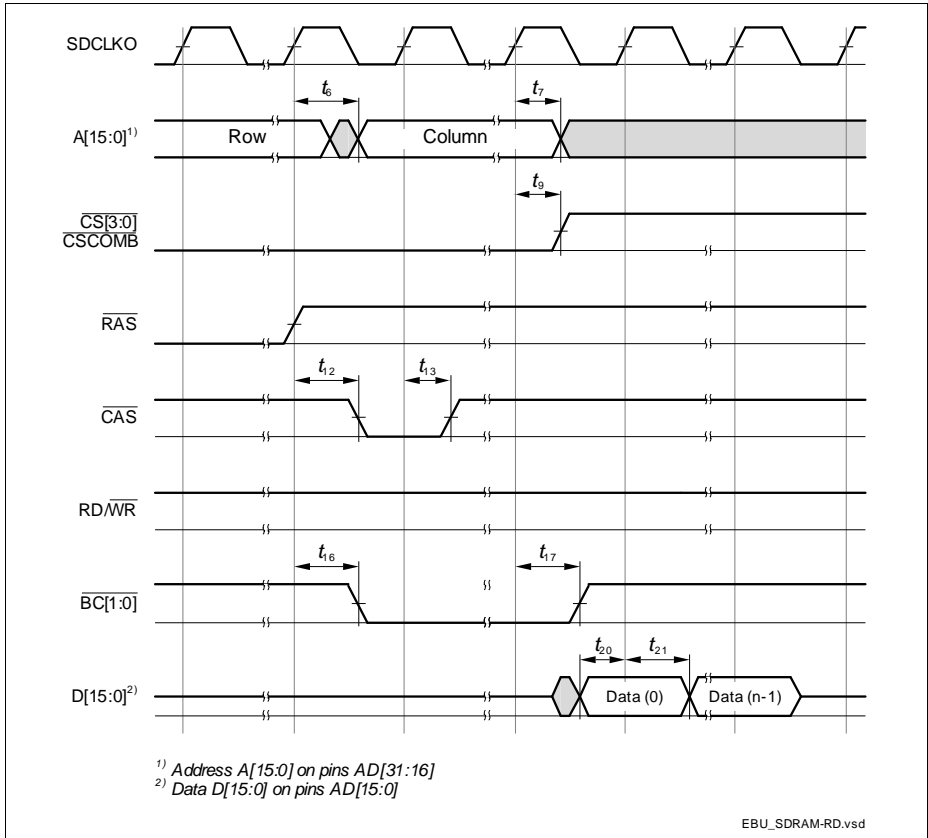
SDCLKO

$t_6$

$t_7$

A[15:0]$^{1)}$

Row

Column

$t_9$

$\overline{CS[3:0]}$
$\overline{CSCOMB}$

$\overline{RAS}$

$t_{12}$

$t_{13}$

$\overline{CAS}$

RD/$\overline{WR}$

$t_{16}$

$t_{17}$

$\overline{BC[1:0]}$

$t_{20}$

$t_{21}$

D[15:0]$^{2)}$

Data (0)

Data (n-1)

$^{1)}$ Address A[15:0] on pins AD[31:16]
$^{2)}$ Data D[15:0] on pins AD[15:0]

EBU_SDRAM-RD.vsd